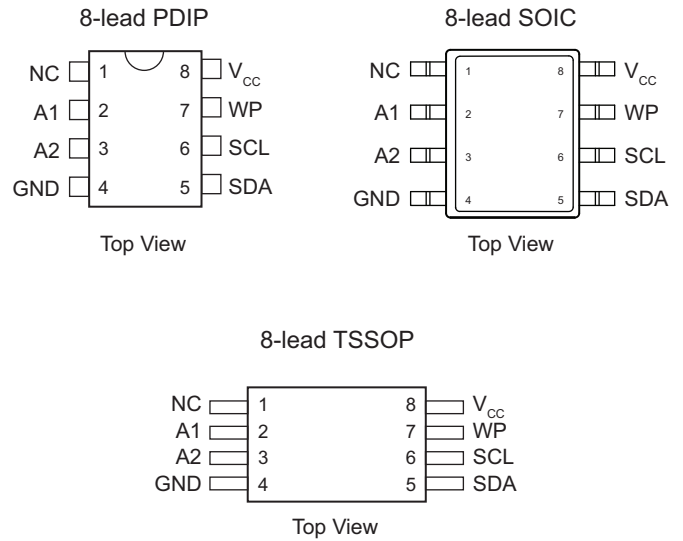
8-lead PDIP

NC 1 8 $V_{CC}$
A1 2 7 WP
A2 3 6 SCL
GND 4 5 SDA

Top View

8-lead SOIC

NC 1 8 $V_{CC}$
A1 2 7 WP
A2 3 6 SCL
GND 4 5 SDA

Top View

8-lead TSSOP

NC 1 8 $V_{CC}$
A1 2 7 WP
A2 3 6 SCL
GND 4 5 SDA

Top View